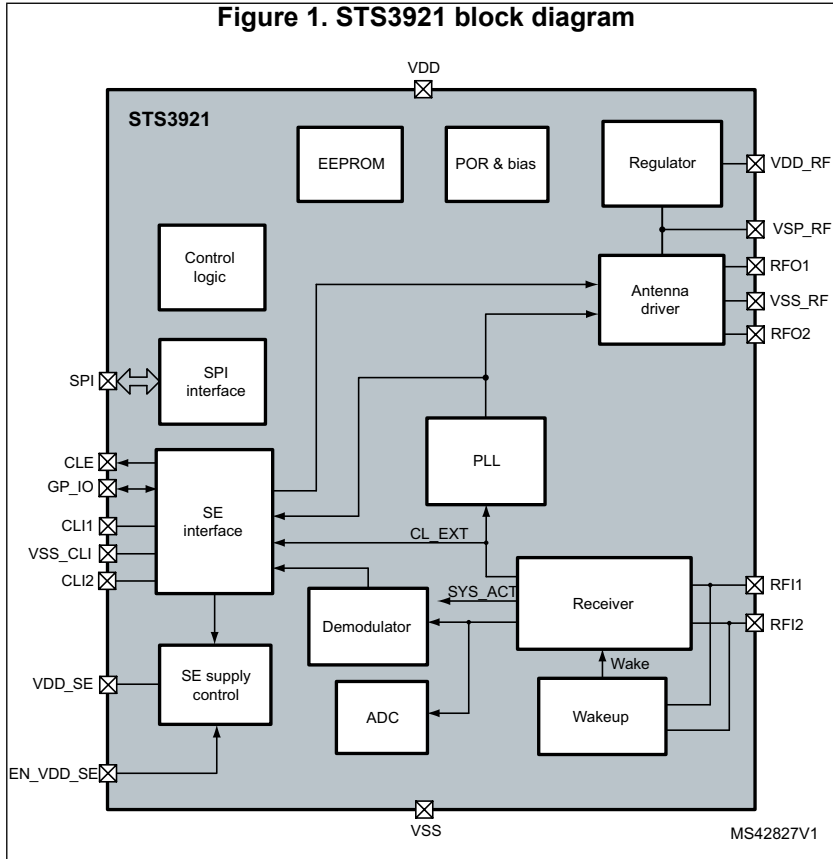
Figure 1. STS3921 block diagram

VDD

STS3921

EEPROM

POR & bias

Regulator

VDD_RF

VSP_RF

Control logic

Antenna driver

RFO1

VSS_RF

RFO2

SPI

SPI interface

PLL

CLE

GP_IO

CLI1

VSS_CLI

CLI2

SE interface

CL_EXT

SYS_ACT

Receiver

RFI1

RFI2

Demodulator

Wake

VDD_SE

SE supply control

ADC

Wakeup

EN_VDD_SE

VSS

MS42827V1